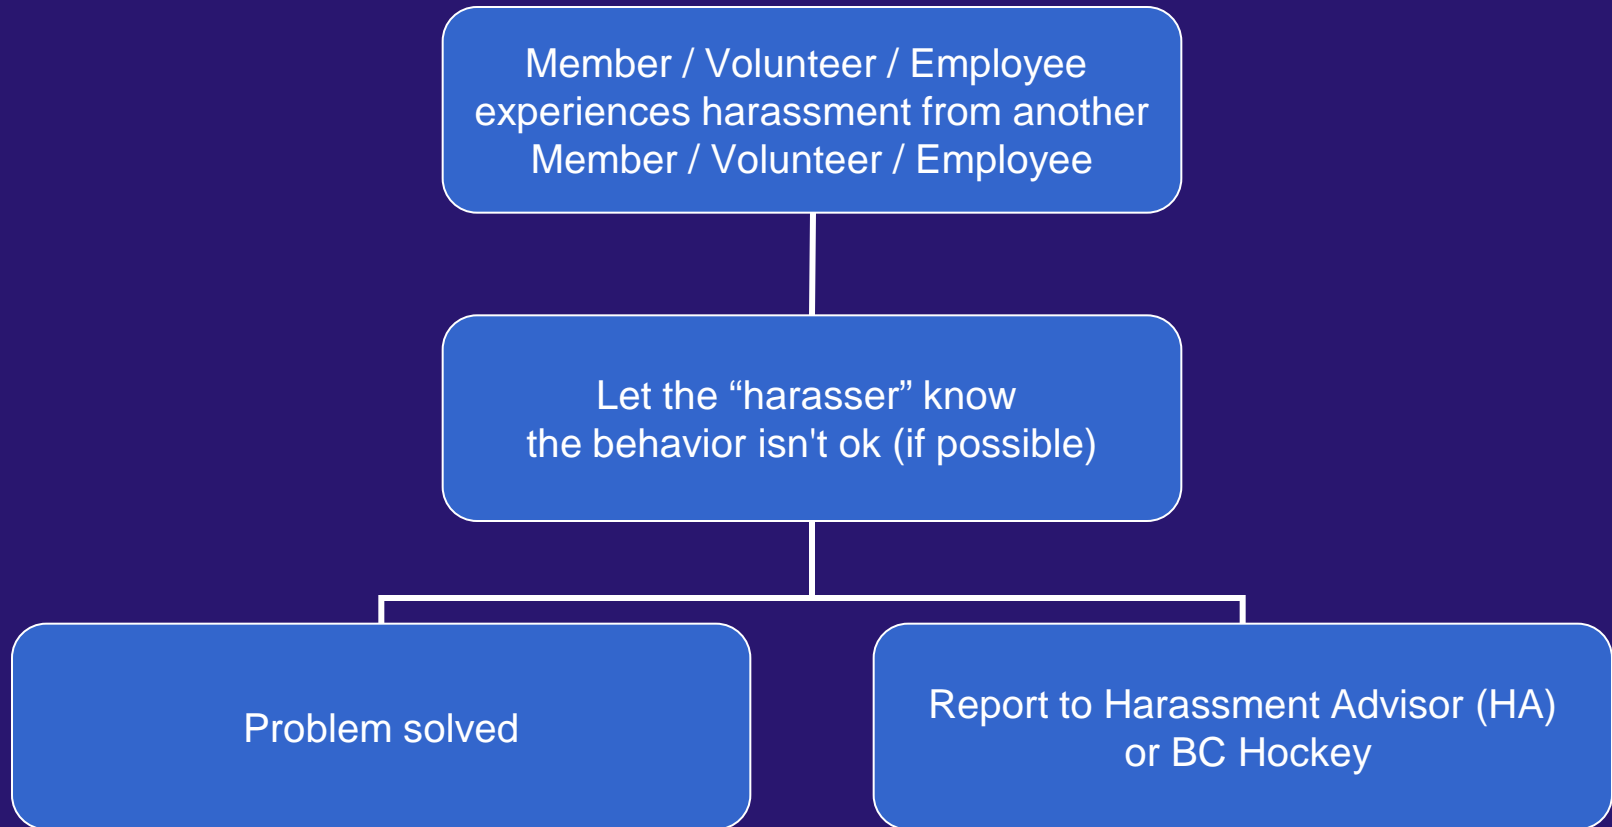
Member / Volunteer / Employee experiences harassment from another Member / Volunteer / Employee

Let the “harasser” know the behavior isn't ok (if possible)

Problem solved

Report to Harassment Advisor (HA) or BC Hockey